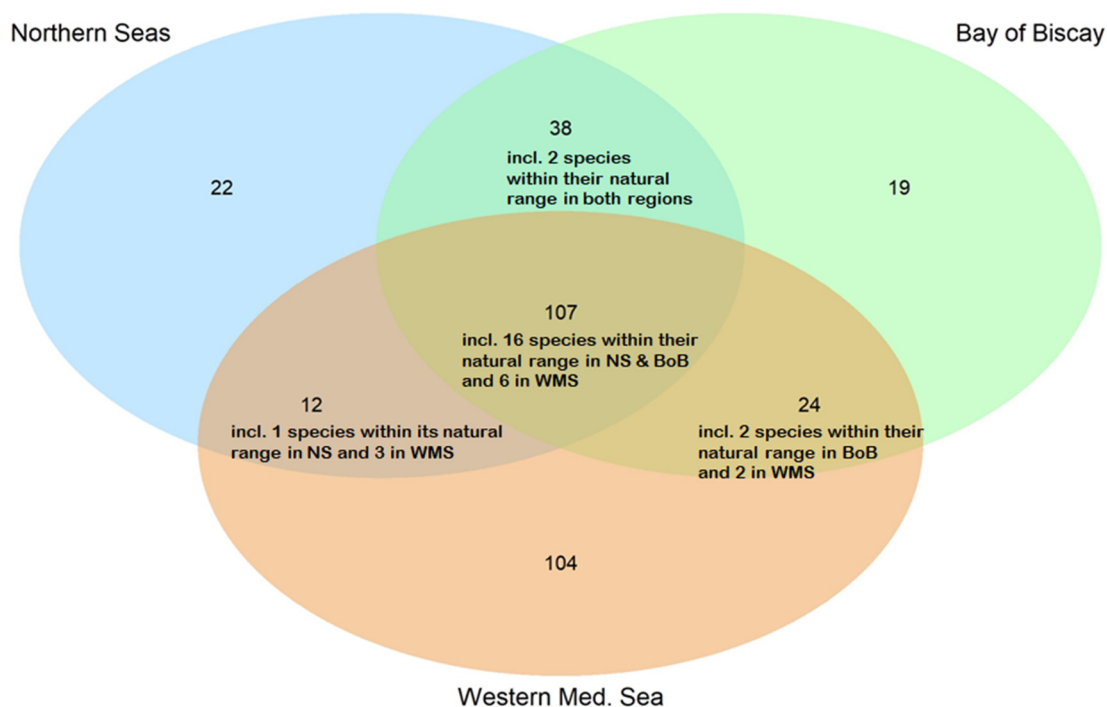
Northern Seas

Bay of Biscay

38
incl. 2 species within their natural range in both regions

22

19

107
incl. 16 species within their natural range in NS & BoB and 6 in WMS

12
incl. 1 species within its natural range in NS and 3 in WMS

24
incl. 2 species within their natural range in BoB and 2 in WMS

104

Western Med. Sea